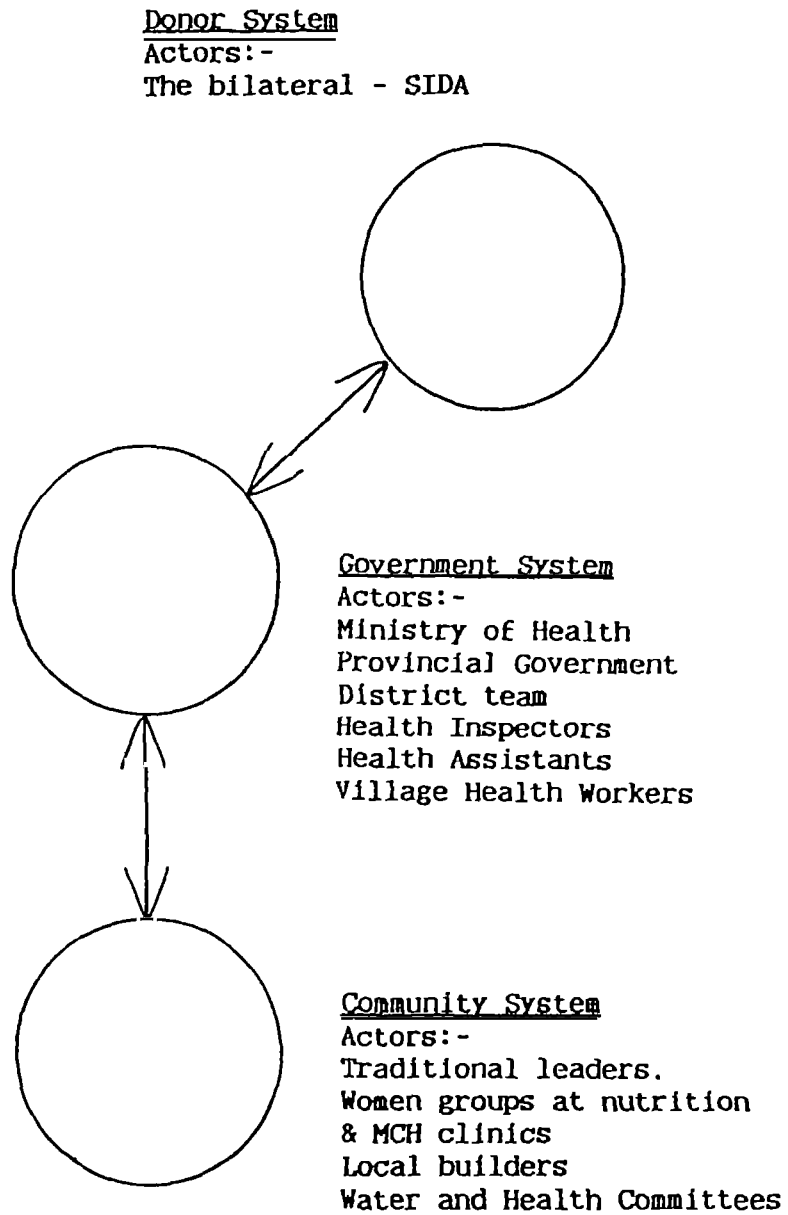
Donor System
Actors:-
The bilateral - SIDA

Government System
Actors:-
Ministry of Health
Provincial Government
District team
Health Inspectors
Health Assistants
Village Health Workers

Community System
Actors:-
Traditional leaders.
Women groups at nutrition & MCH clinics
Local builders
Water and Health Committees